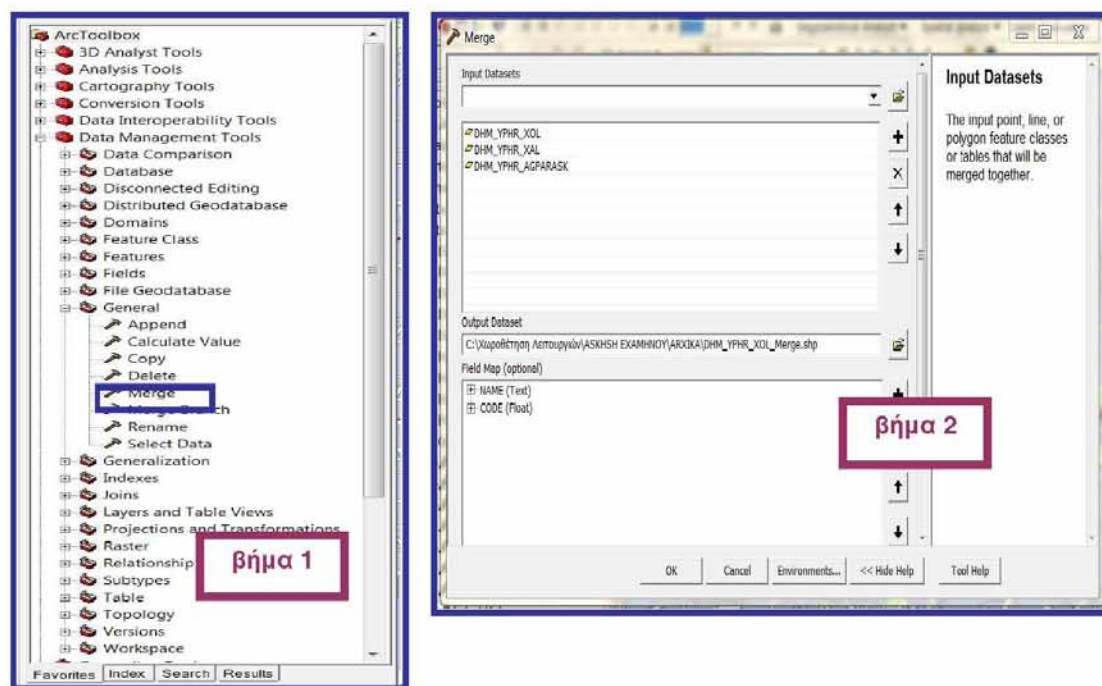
ArcToolbox
3D Analyst Tools
Analysis Tools
Cartography Tools
Conversion Tools
Data Interoperability Tools
Data Management Tools
Data Comparison
Database
Disconnected Editing
Distributed Geodatabase
Domains
Feature Class
Features
Fields
File Geodatabase
General
Append
Calculate Value
Copy
Delete
Merge
Merge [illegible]
Rename
Select Data
Generalization
Indexes
Joins
Layers and Table Views
Projections and Transformations
Raster
Relationship
Subtypes
Table
Topology
Versions
Workspace
Favorites | Index | Search | Results

βήμα 1

Merge

Input Datasets

DHM_YPHR_XOL
DHM_YPHR_XAL
DHM_YPHR_AGPARASK

Output Dataset
C:\Χωροθέτηση Λειτουργιών\ASKHSH EXAMHNOY\ARXIKA\DHM_YPHR_XOL_Merge.shp

Field Map (optional)
NAME (Text)
CODE (Float)

βήμα 2

OK | Cancel | Environments... | << Hide Help | Tool Help

Input Datasets

The input point, line, or polygon feature classes or tables that will be merged together.